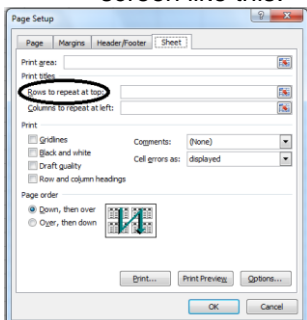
screen like this:

Page Setup

Page | Margins | Header/Footer | Sheet

Print area:

Print titles

Rows to repeat at top:

Columns to repeat at left:

Print

Gridlines

Black and white

Draft quality

Row and column headings

Comments: (None)

Cell errors as: displayed

Page order

Down, then over

Over, then down

Print... | Print Preview | Options...

OK | Cancel